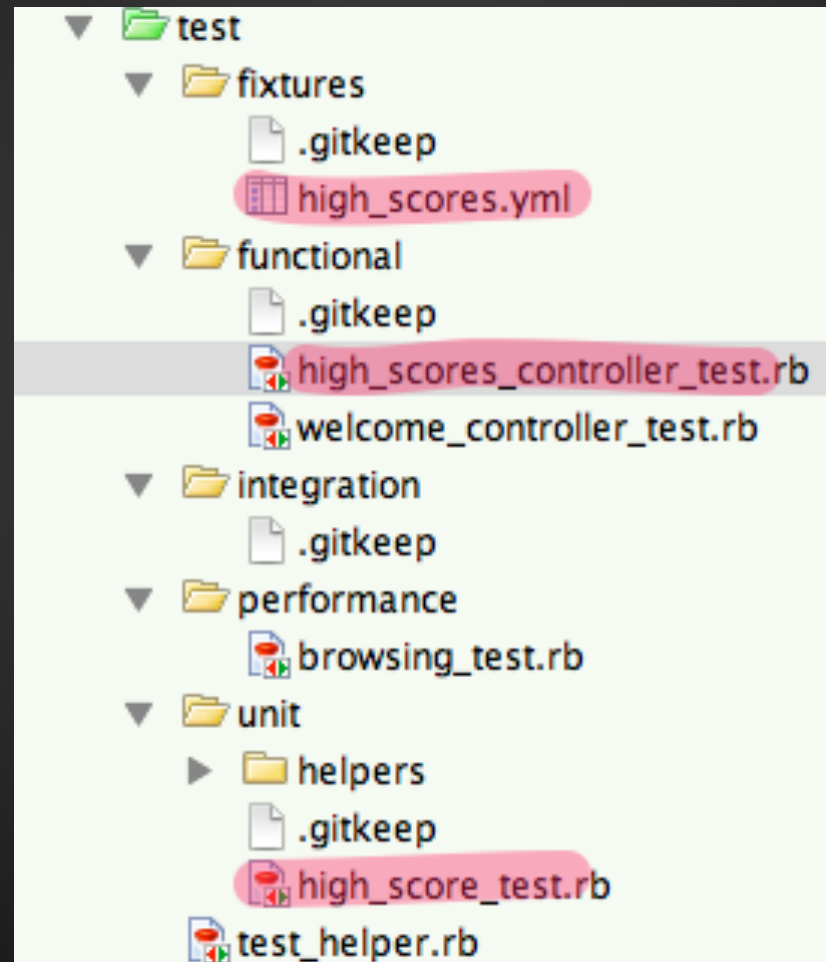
test
fixtures
.gitkeep
high_scores.yml
functional
.gitkeep
high_scores_controller_test.rb
welcome_controller_test.rb
integration
.gitkeep
performance
browsing_test.rb
unit
helpers
.gitkeep
high_score_test.rb
test_helper.rb